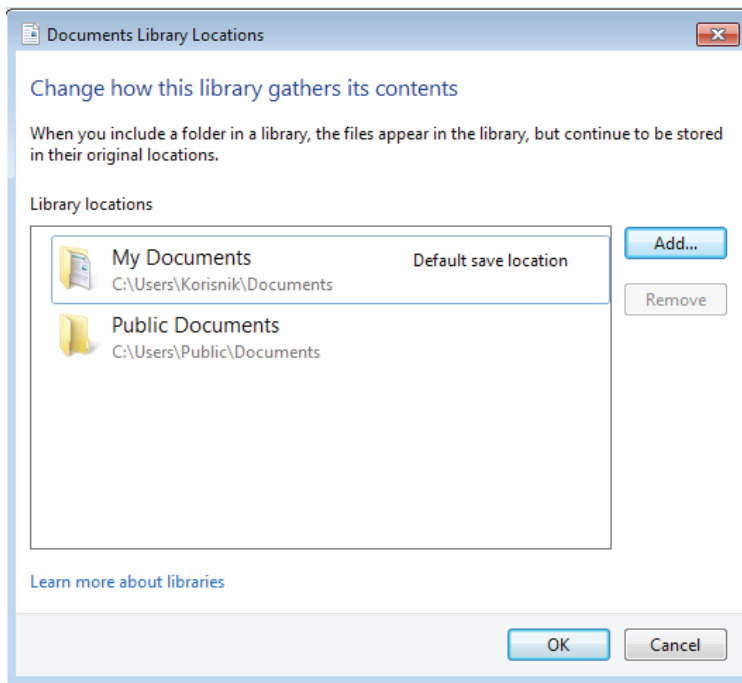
Documents Library Locations

Change how this library gathers its contents

When you include a folder in a library, the files appear in the library, but continue to be stored in their original locations.

Library locations

My Documents
C:\Users\Korisnik\Documents
Default save location

Public Documents
C:\Users\Public\Documents

Add...

Remove

Learn more about libraries

OK

Cancel